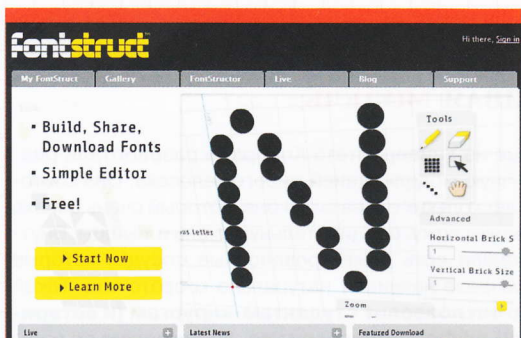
fontstruct™

Hi there, Sign in

My FontStruct Gallery FontStructor Live Blog Support

• Build, Share, Download Fonts
• Simple Editor
• Free!

▸ Start Now
▸ Learn More

ous letter

Tools

Advanced
Horizontal Brick S
1
Vertical Brick Size
1

Zoom

Live
Latest News
Featured Download